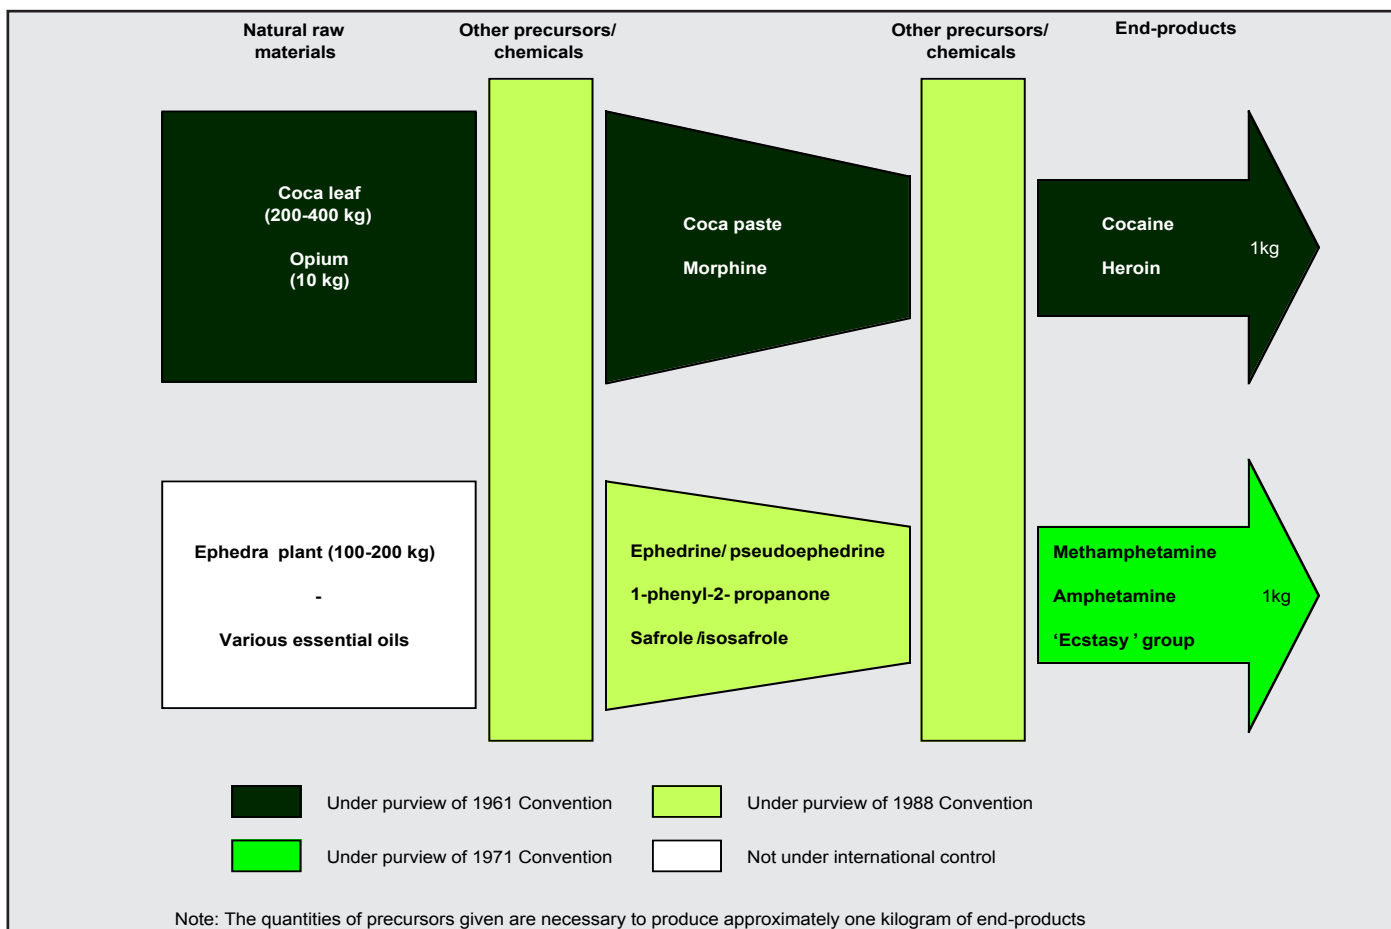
Natural raw materials

Other precursors/ chemicals

Other precursors/ chemicals

End-products

Coca leaf
(200-400 kg)

Opium
(10 kg)

Coca paste

Morphine

Cocaine

Heroin

1kg

Ephedra plant (100-200 kg)

-

Various essential oils

Ephedrine/ pseudoephedrine

1-phenyl-2- propanone

Safrole /isosafrole

Methamphetamine

Amphetamine

'Ecstasy' group

1kg

Under purview of 1961 Convention

Under purview of 1988 Convention

Under purview of 1971 Convention

Not under international control

Note: The quantities of precursors given are necessary to produce approximately one kilogram of end-products